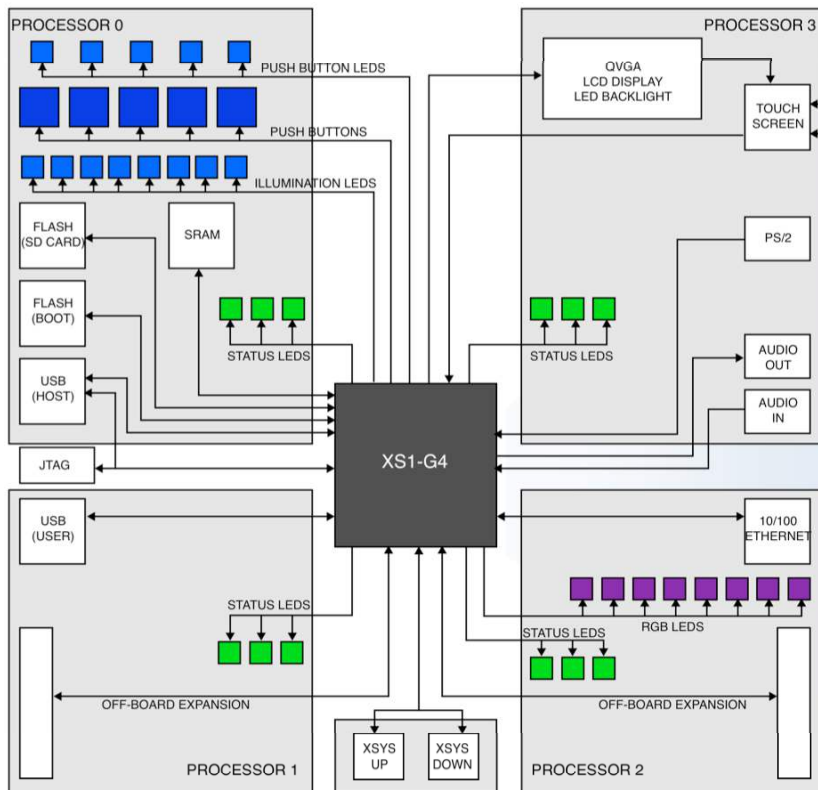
PROCESSOR 0

PUSH BUTTON LEDS

PUSH BUTTONS

ILLUMINATION LEDS

FLASH (SD CARD)

SRAM

FLASH (BOOT)

STATUS LEDS

USB (HOST)

JTAG

PROCESSOR 3

QVGA LCD DISPLAY LED BACKLIGHT

TOUCH SCREEN

PS/2

STATUS LEDS

AUDIO OUT

AUDIO IN

XS1-G4

USB (USER)

STATUS LEDS

OFF-BOARD EXPANSION

PROCESSOR 1

10/100 ETHERNET

RGB LEDS

STATUS LEDS

OFF-BOARD EXPANSION

XSYS UP

XSYS DOWN

PROCESSOR 2